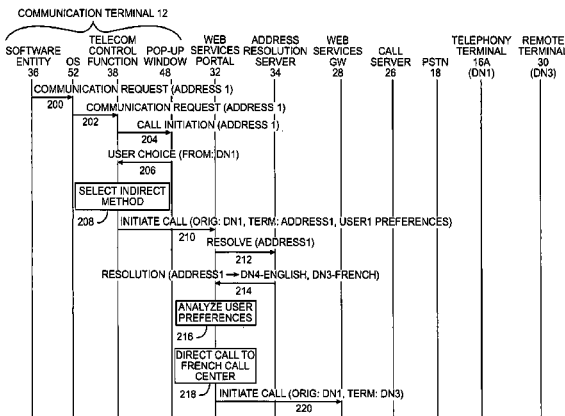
COMMUNICATION TERMINAL 12

SOFTWARE ENTITY 36

OS 52

TELECOM CONTROL FUNCTION 38

POP-UP WINDOW 48

WEB SERVICES PORTAL 32

ADDRESS RESOLUTION SERVER 34

WEB SERVICES GW 28

CALL SERVER 26

PSTN 18

TELEPHONY TERMINAL 16A (DN1)

REMOTE TERMINAL 30 (DN3)

COMMUNICATION REQUEST (ADDRESS 1)

200

COMMUNICATION REQUEST (ADDRESS 1)

202

CALL INITIATION (ADDRESS 1)

204

USER CHOICE (FROM: DN1)

206

SELECT INDIRECT METHOD

208

INITIATE CALL (ORIG: DN1, TERM: ADDRESS1, USER1 PREFERENCES)

210

RESOLVE (ADDRESS1)

212

RESOLUTION (ADDRESS1 → DN4-ENGLISH, DN3-FRENCH)

214

ANALYZE USER PREFERENCES

216

DIRECT CALL TO FRENCH CALL CENTER

218

INITIATE CALL (ORIG: DN1, TERM: DN3)

220